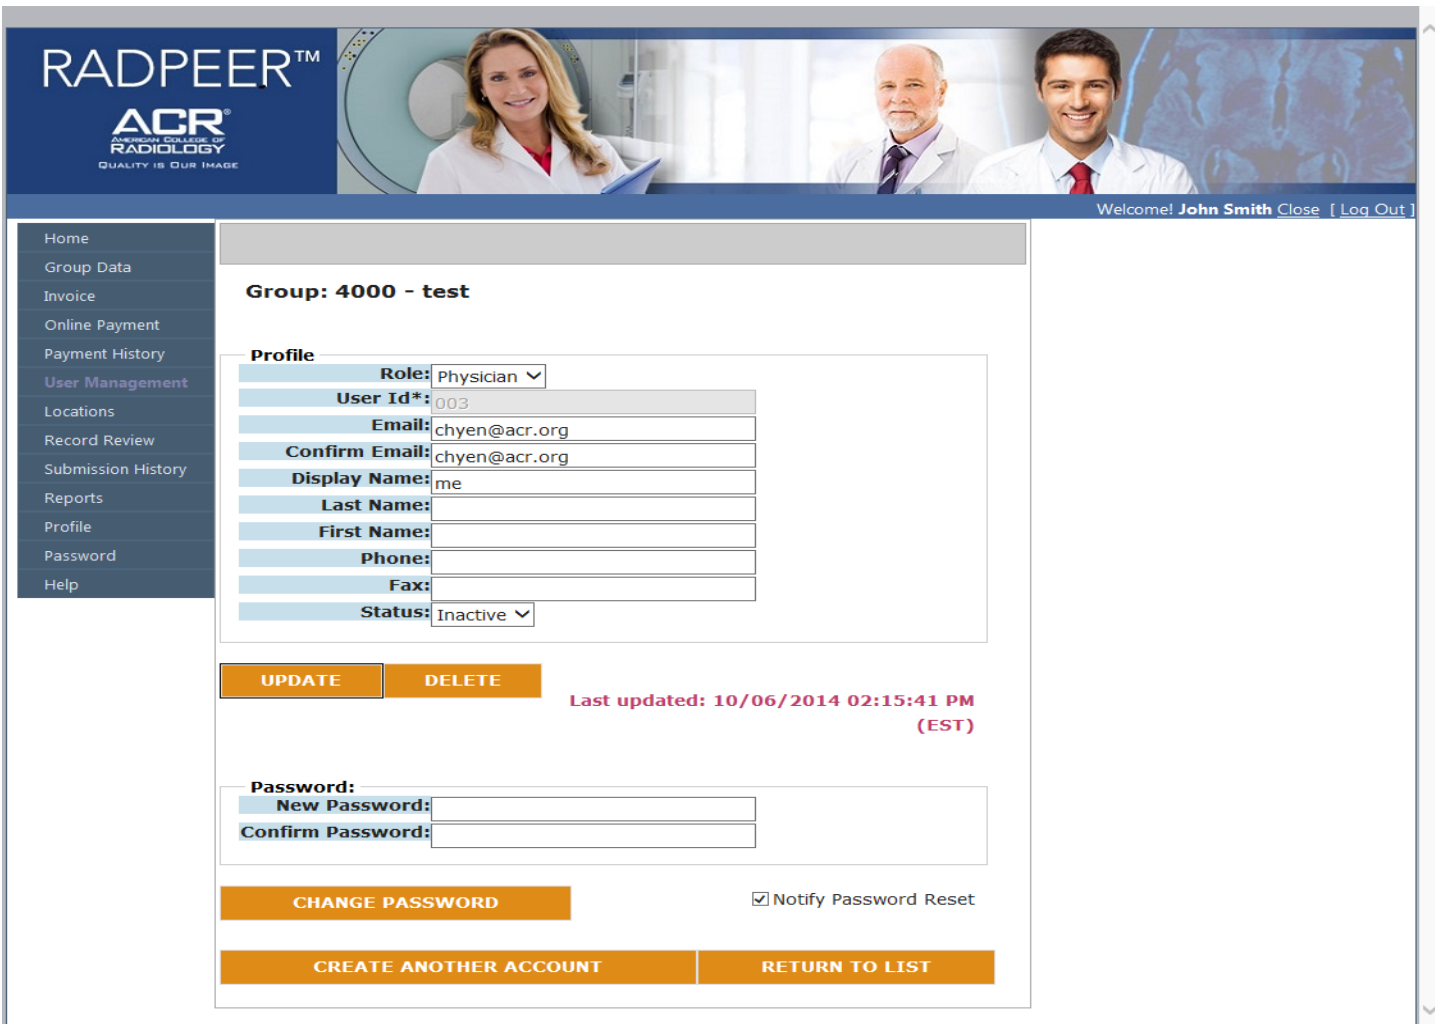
RADPEER™

ACR®
AMERICAN COLLEGE OF RADIOLOGY
QUALITY IS OUR IMAGE

Welcome! John Smith Close [ Log Out ]

Home
Group Data
Invoice
Online Payment
Payment History
User Management
Locations
Record Review
Submission History
Reports
Profile
Password
Help

Group: 4000 - test

Profile

| | |
|---|---|
| Role: | Physician |
| User Id*: | 003 |
| Email: | chyen@acr.org |
| Confirm Email: | chyen@acr.org |
| Display Name: | me |
| Last Name: | |
| First Name: | |
| Phone: | |
| Fax: | |
| Status: | Inactive |

UPDATE DELETE

Last updated: 10/06/2014 02:15:41 PM (EST)

Password:

| | |
|---|---|
| New Password: | |
| Confirm Password: | |

CHANGE PASSWORD

Notify Password Reset

CREATE ANOTHER ACCOUNT RETURN TO LIST